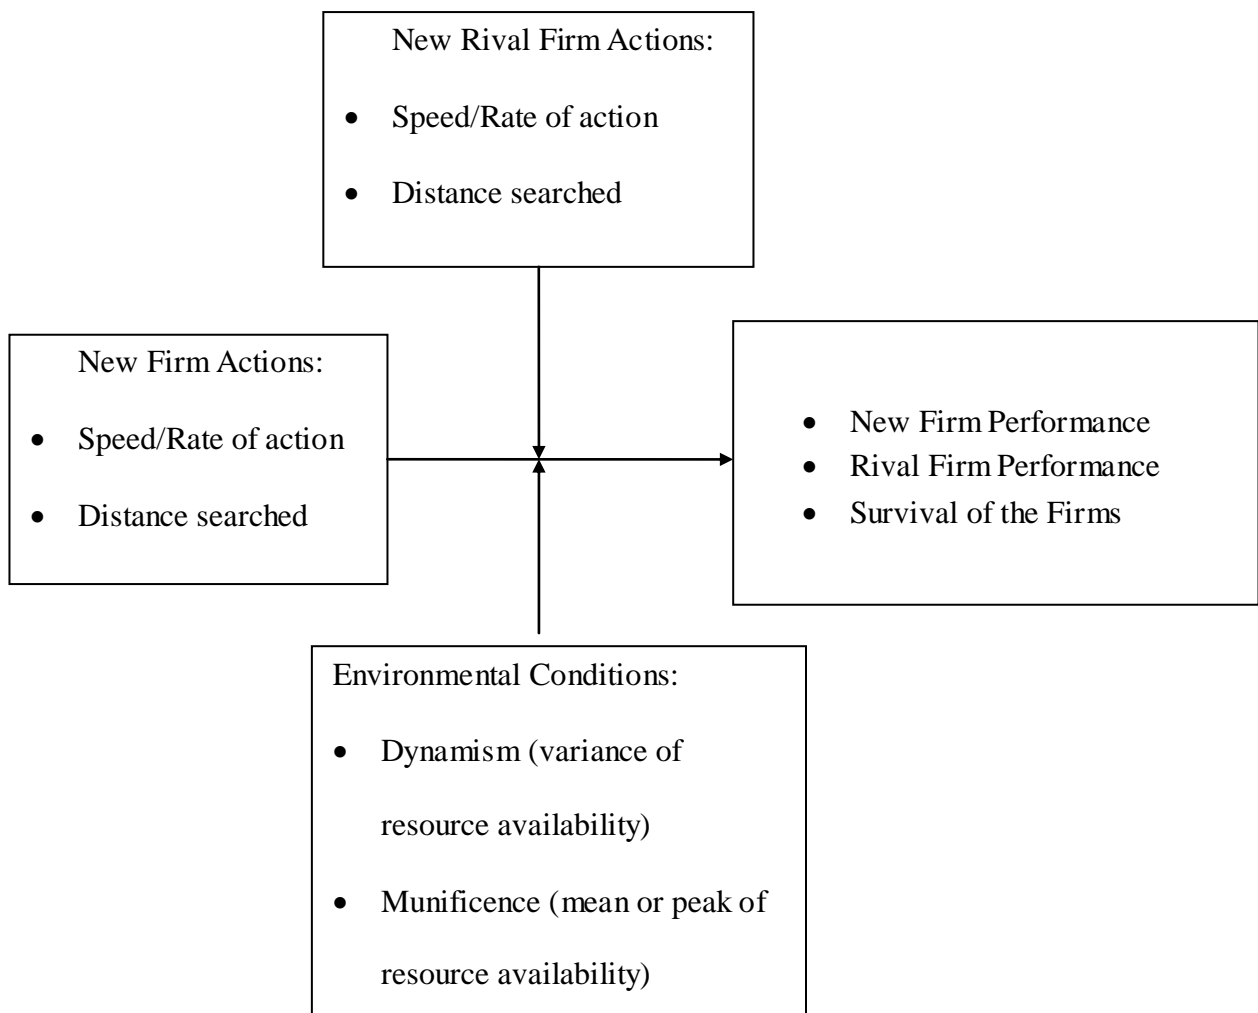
New Rival Firm Actions:

- Speed/Rate of action
- Distance searched

New Firm Actions:

- Speed/Rate of action
- Distance searched

- New Firm Performance
- Rival Firm Performance
- Survival of the Firms

Environmental Conditions:

- Dynamism (variance of resource availability)
- Munificence (mean or peak of resource availability)